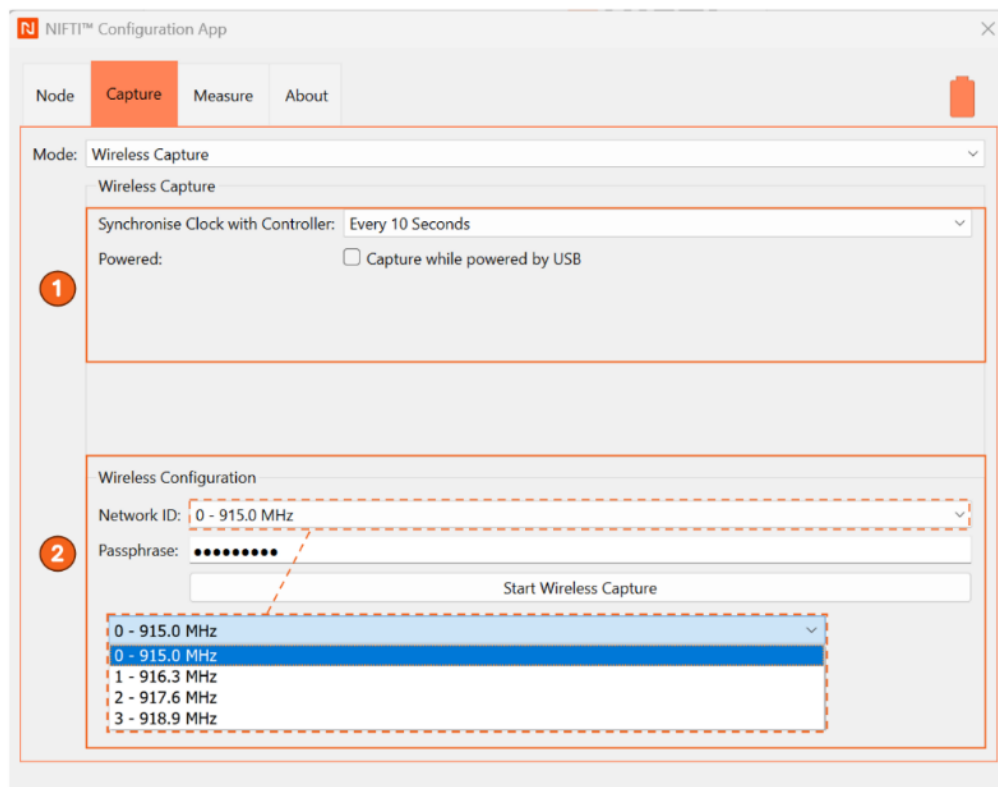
NIFTI™ Configuration App

Node
Capture
Measure
About

Mode: Wireless Capture

Wireless Capture

Synchronise Clock with Controller: Every 10 Seconds

Powered: Capture while powered by USB

1

Wireless Configuration

Network ID: 0 - 915.0 MHz

Passphrase: •••••••••

Start Wireless Capture

2

0 - 915.0 MHz
0 - 915.0 MHz
1 - 916.3 MHz
2 - 917.6 MHz
3 - 918.9 MHz